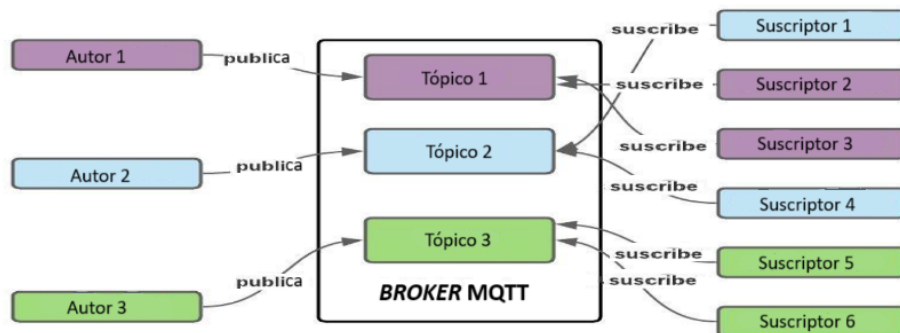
Autor 1

publica

Autor 2

publica

Autor 3

publica

Tópico 1

Tópico 2

Tópico 3

*BROKER* MQTT

suscribe

Suscriptor 1

suscribe

Suscriptor 2

suscribe

Suscriptor 3

suscribe

Suscriptor 4

suscribe

Suscriptor 5

suscribe

Suscriptor 6